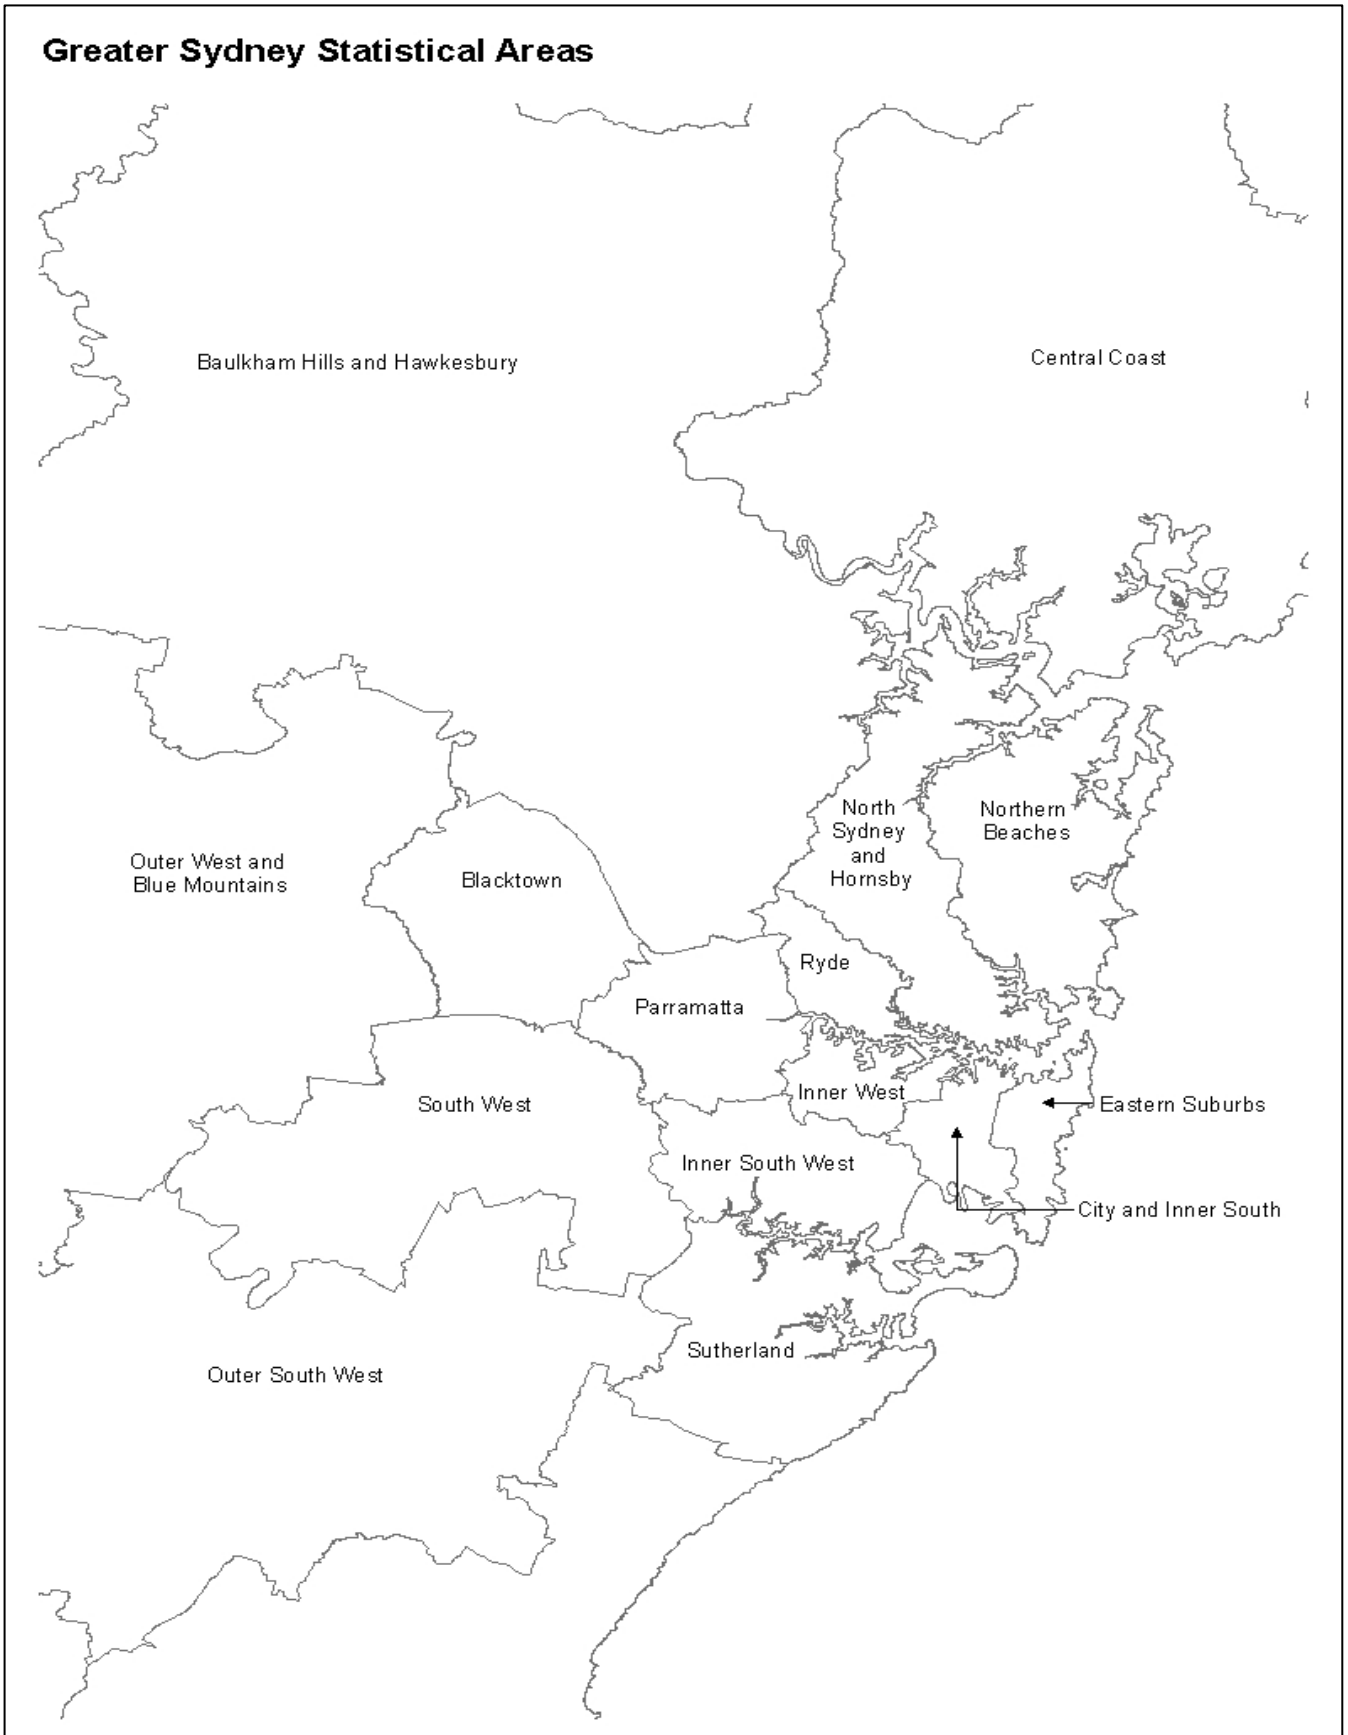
Greater Sydney Statistical Areas

Baulkham Hills and Hawkesbury

Central Coast

North Sydney and Hornsby

Northern Beaches

Outer West and Blue Mountains

Blacktown

Ryde

Parramatta

Inner West

Eastern Suburbs

South West

Inner South West

City and Inner South

Sutherland

Outer South West